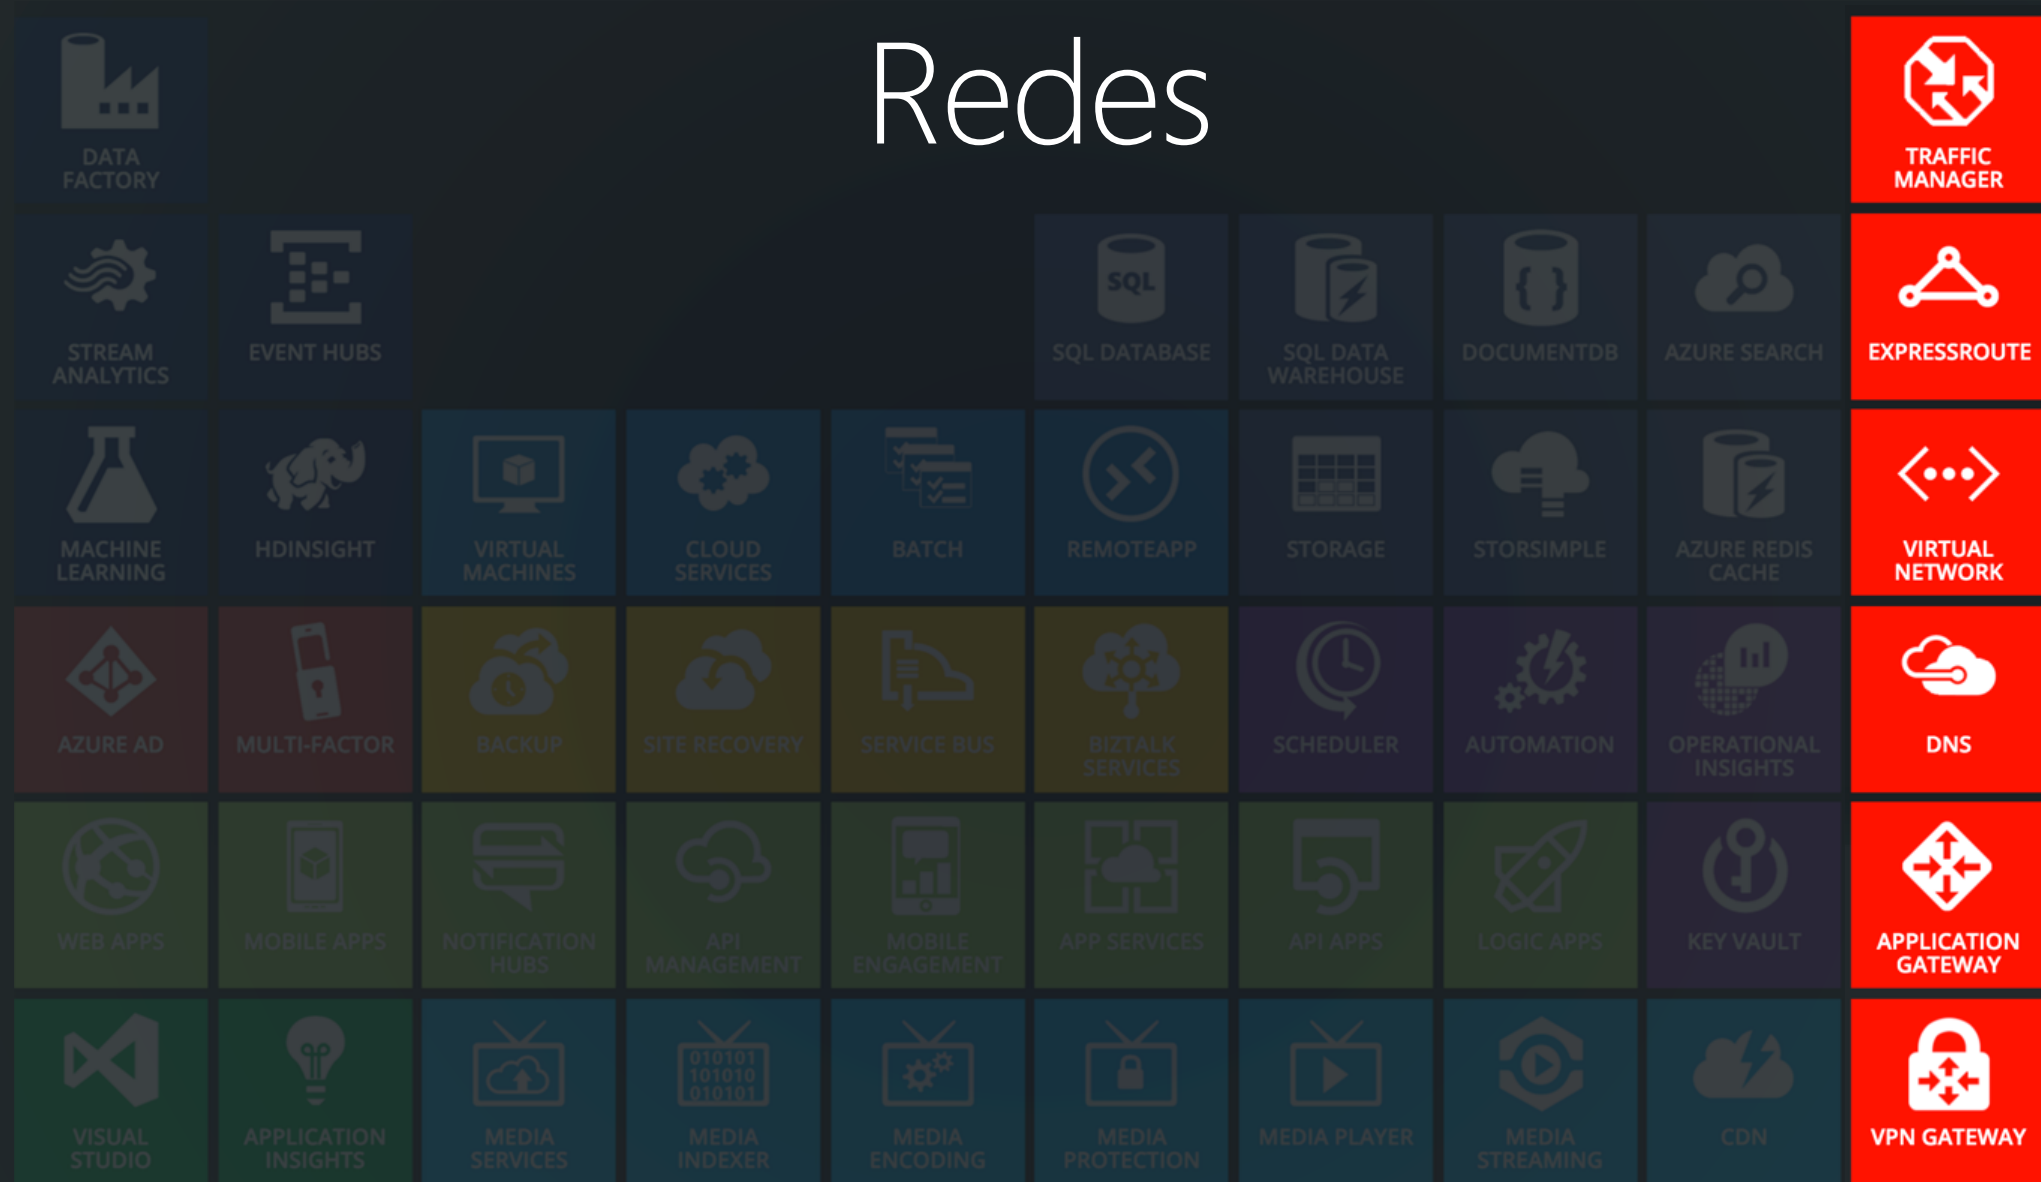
Redes

DATA FACTORY

TRAFFIC MANAGER

STREAM ANALYTICS

EVENT HUBS

SQL DATABASE

SQL DATA WAREHOUSE

DOCUMENTDB

AZURE SEARCH

EXPRESSROUTE

MACHINE LEARNING

HDINSIGHT

VIRTUAL MACHINES

CLOUD SERVICES

BATCH

REMOTEAPP

STORAGE

STORSIMPLE

AZURE REDIS CACHE

VIRTUAL NETWORK

AZURE AD

MULTI-FACTOR

BACKUP

SITE RECOVERY

SERVICE BUS

BIZTALK SERVICES

SCHEDULER

AUTOMATION

OPERATIONAL INSIGHTS

DNS

WEB APPS

MOBILE APPS

NOTIFICATION HUBS

API MANAGEMENT

MOBILE ENGAGEMENT

APP SERVICES

API APPS

LOGIC APPS

KEY VAULT

APPLICATION GATEWAY

VISUAL STUDIO

APPLICATION INSIGHTS

MEDIA SERVICES

010101 101010 010101

MEDIA INDEXER

MEDIA ENCODING

MEDIA PROTECTION

MEDIA PLAYER

MEDIA STREAMING

CDN

VPN GATEWAY